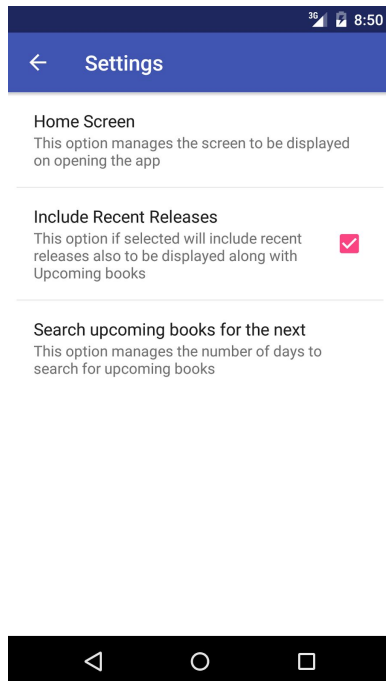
3G 8:50

Settings

Home Screen
This option manages the screen to be displayed on opening the app

Include Recent Releases
This option if selected will include recent releases also to be displayed along with Upcoming books

Search upcoming books for the next
This option manages the number of days to search for upcoming books